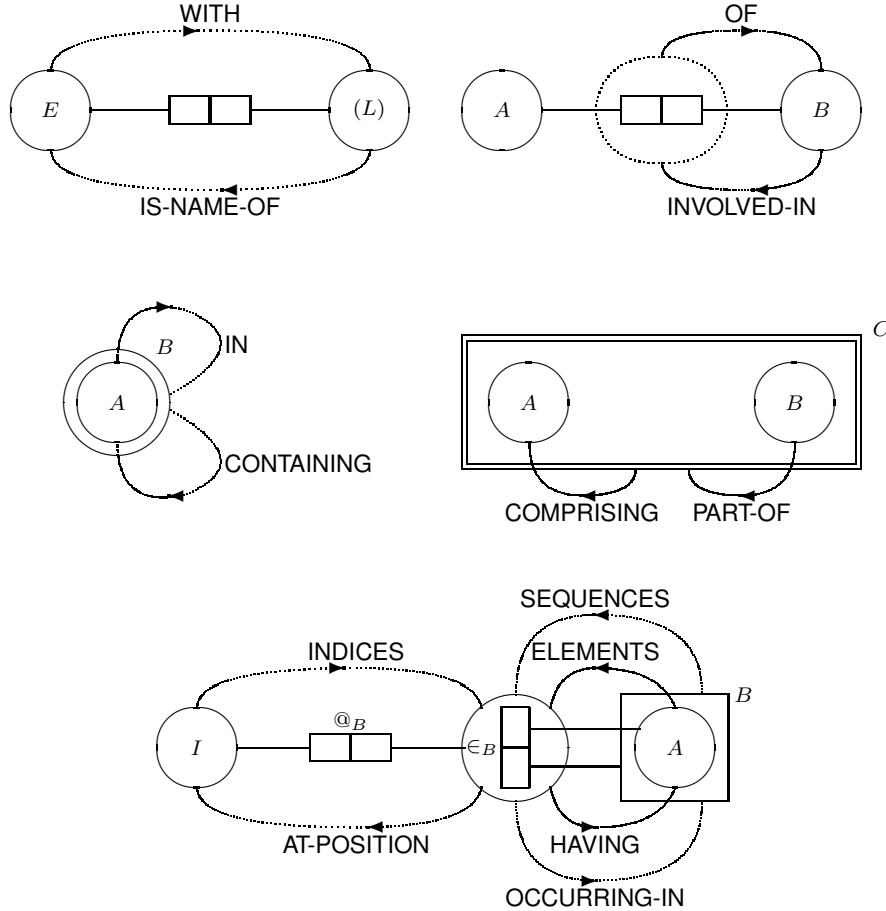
WITH

$E$

$(L)$

IS-NAME-OF

OF

$A$

$B$

INVOLVED-IN

$B$

IN

$A$

CONTAINING

$C$

$A$

$B$

COMPRISING

PART-OF

SEQUENCES

ELEMENTS

INDICES

$B$

$@_B$

$I$

$\in_B$

$A$

AT-POSITION

HAVING

OCCURRING-IN